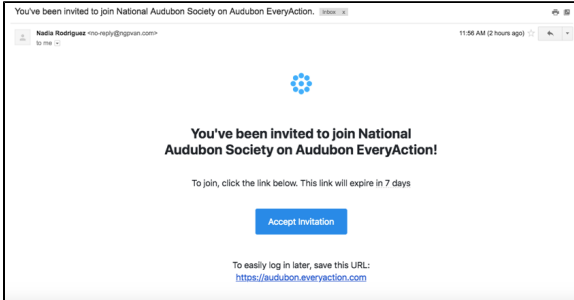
You've been invited to join National Audubon Society on Audubon EveryAction. Inbox x

Nadia Rodriguez <no-reply@ngpvan.com>
to me

11:56 AM (2 hours ago)

You've been invited to join National Audubon Society on Audubon EveryAction!

To join, click the link below. This link will expire in 7 days

Accept Invitation

To easily log in later, save this URL:
https://audubon.everyaction.com